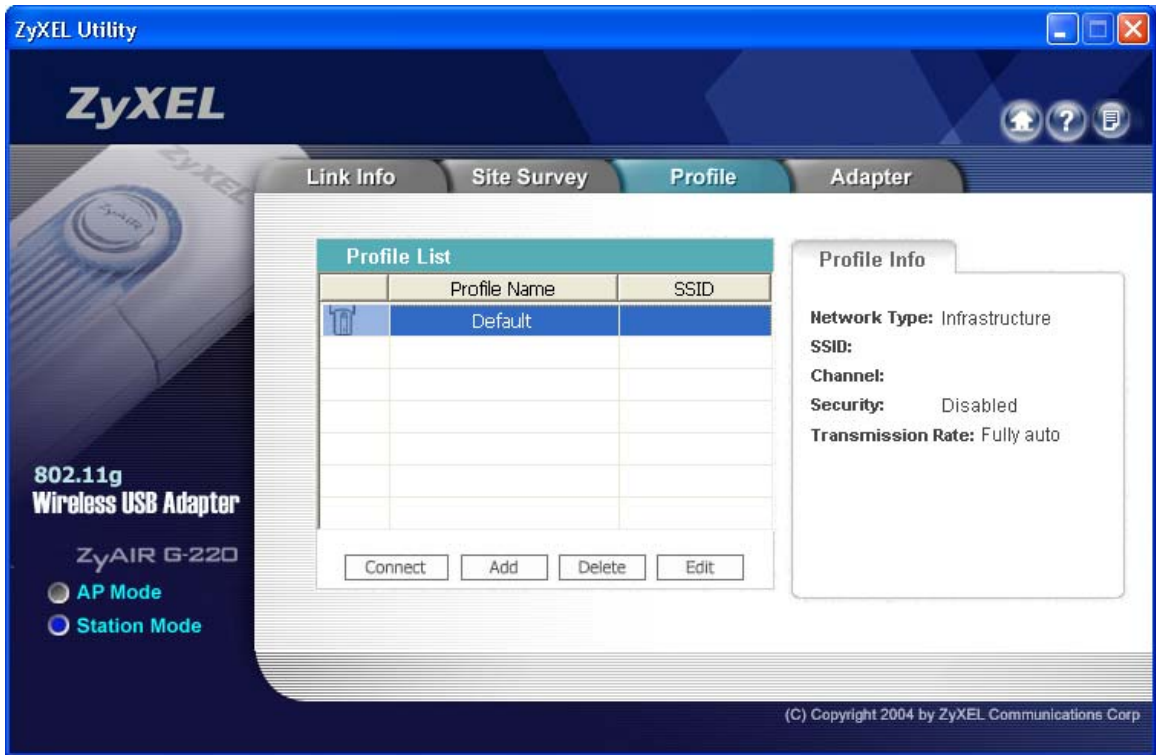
ZyXEL Utility

ZyXEL

Link Info | Site Survey | Profile | Adapter

Profile List

| | Profile Name | SSID |
|---|---|---|
| | Default | |
| | | |
| | | |
| | | |
| | | |
| | | |
| | | |

Connect | Add | Delete | Edit

Profile Info

Network Type: Infrastructure
SSID:
Channel:
Security: Disabled
Transmission Rate: Fully auto

802.11g
Wireless USB Adapter

ZyAIR G-220
AP Mode
Station Mode

(C) Copyright 2004 by ZyXEL Communications Corp